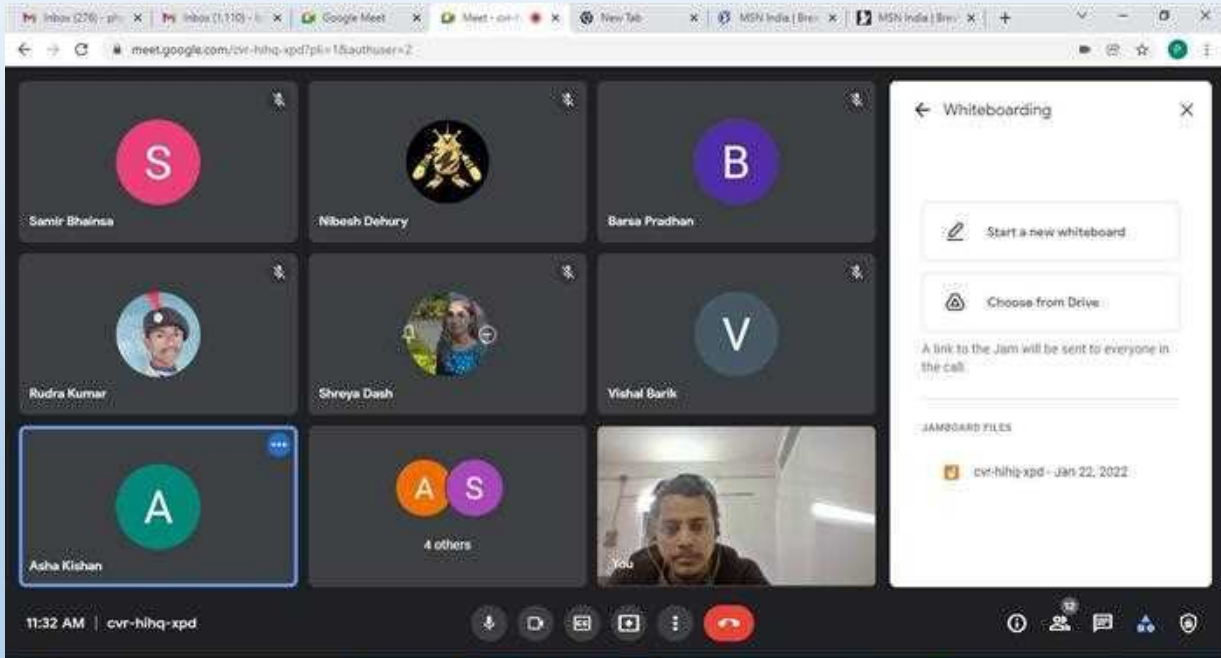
Inbox (276) - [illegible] × Inbox (1,110) - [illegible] × Google Meet × Meet - cvr-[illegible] × New Tab × MSN India | Bre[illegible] × MSN India | Bre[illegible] × +

meet.google.com/cvr-hihq-xpd?pli=1&authuser=2

S
Samir Bhainsa
Nibesh Dehury
B
Barsa Pradhan
Rudra Kumar
Shreya Dash
V
Vishal Barik
A
Asha Kishan
A S
4 others
You

Whiteboarding

Start a new whiteboard

Choose from Drive

A link to the Jam will be sent to everyone in the call.

JAMBOARD FILES

cvr-hihq-xpd - Jan 22, 2022

11:32 AM | cvr-hihq-xpd

12